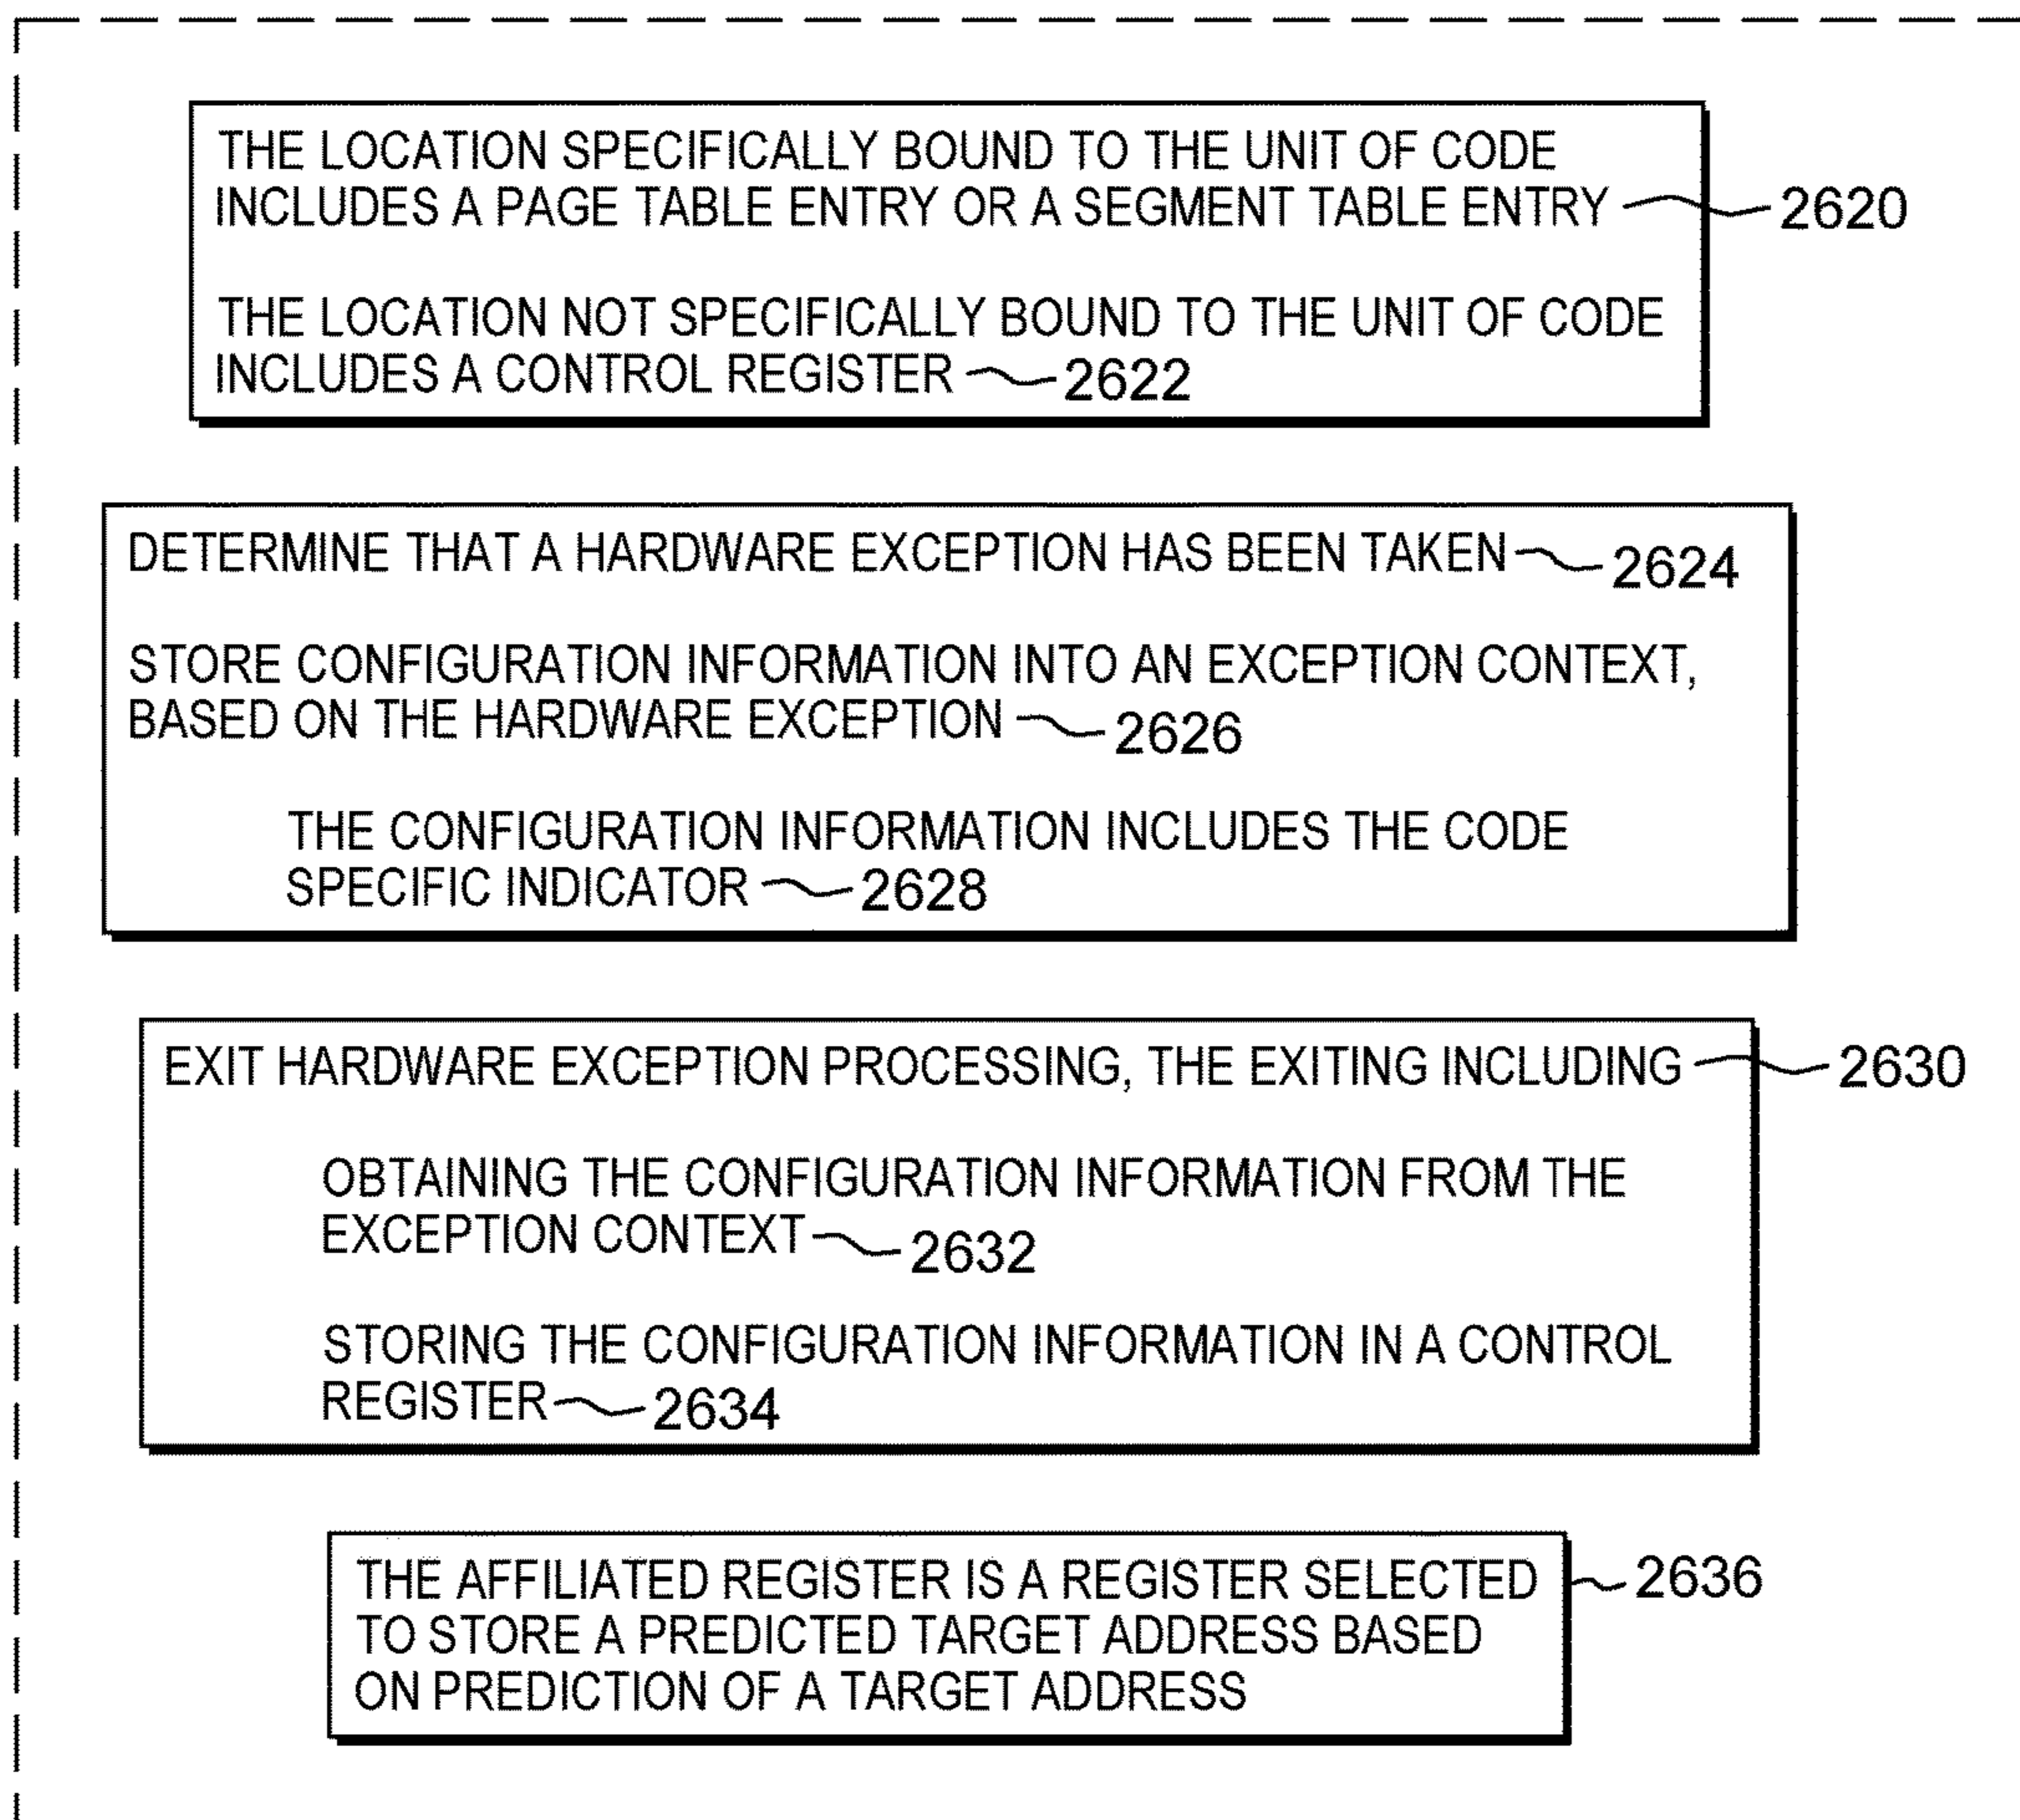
THE LOCATION SPECIFICALLY BOUND TO THE UNIT OF CODE INCLUDES A PAGE TABLE ENTRY OR A SEGMENT TABLE ENTRY 2620

THE LOCATION NOT SPECIFICALLY BOUND TO THE UNIT OF CODE INCLUDES A CONTROL REGISTER 2622

DETERMINE THAT A HARDWARE EXCEPTION HAS BEEN TAKEN 2624

STORE CONFIGURATION INFORMATION INTO AN EXCEPTION CONTEXT, BASED ON THE HARDWARE EXCEPTION 2626

THE CONFIGURATION INFORMATION INCLUDES THE CODE SPECIFIC INDICATOR 2628

EXIT HARDWARE EXCEPTION PROCESSING, THE EXITING INCLUDING 2630

OBTAINING THE CONFIGURATION INFORMATION FROM THE EXCEPTION CONTEXT 2632

STORING THE CONFIGURATION INFORMATION IN A CONTROL REGISTER 2634

THE AFFILIATED REGISTER IS A REGISTER SELECTED TO STORE A PREDICTED TARGET ADDRESS BASED ON PREDICTION OF A TARGET ADDRESS 2636